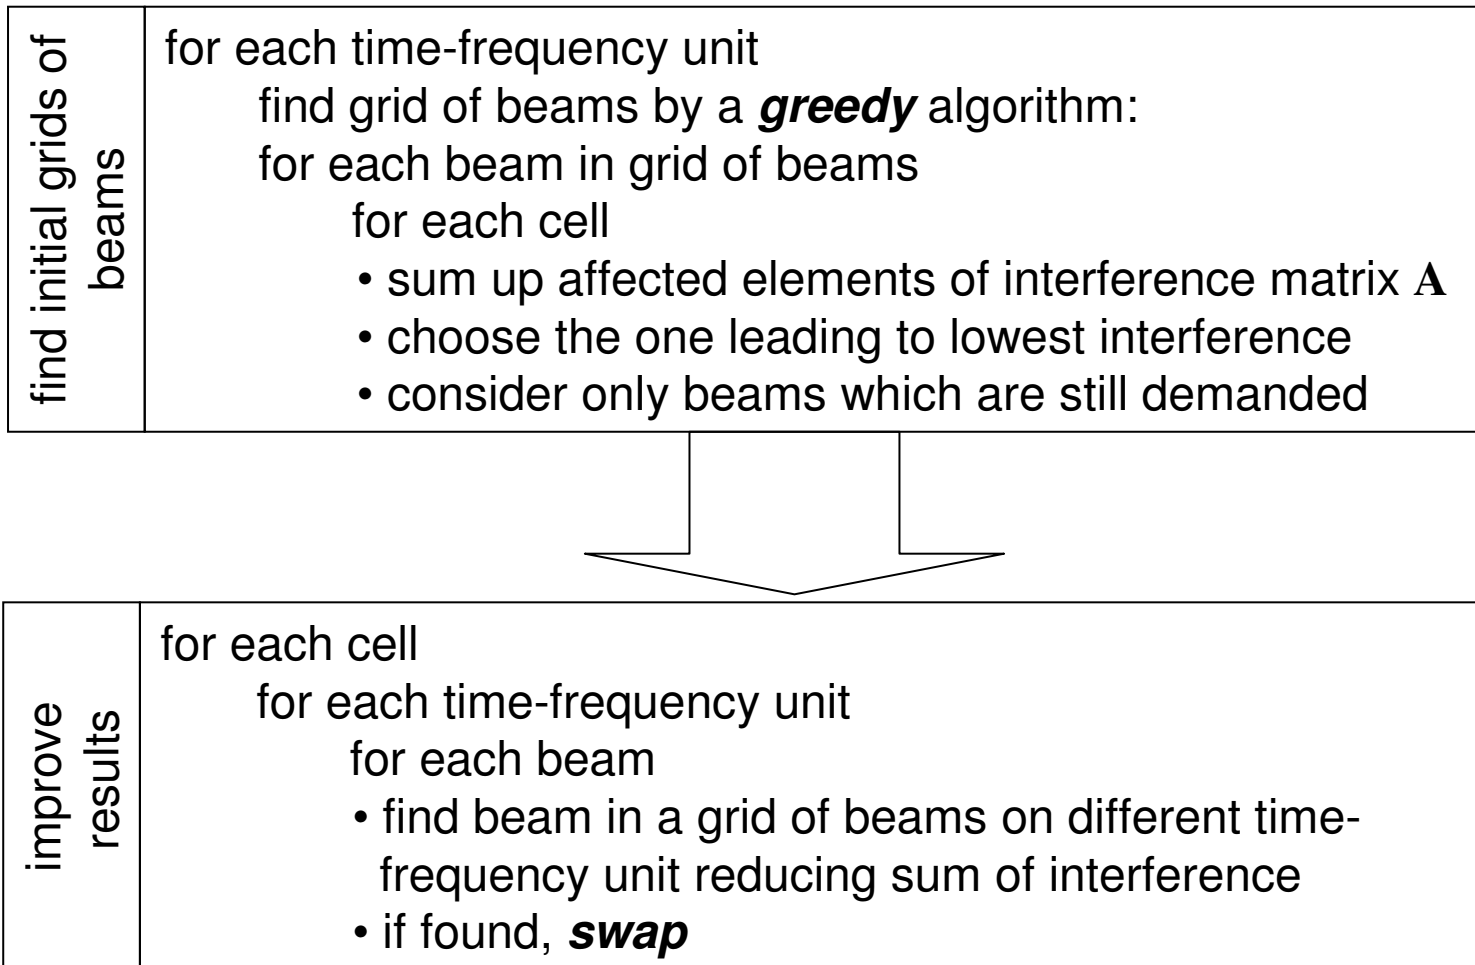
find initial grids of beams

for each time-frequency unit
find grid of beams by a ***greedy*** algorithm:
for each beam in grid of beams
for each cell
• sum up affected elements of interference matrix $\mathbf{A}$
• choose the one leading to lowest interference
• consider only beams which are still demanded

improve results

for each cell
for each time-frequency unit
for each beam
• find beam in a grid of beams on different time-frequency unit reducing sum of interference
• if found, ***swap***